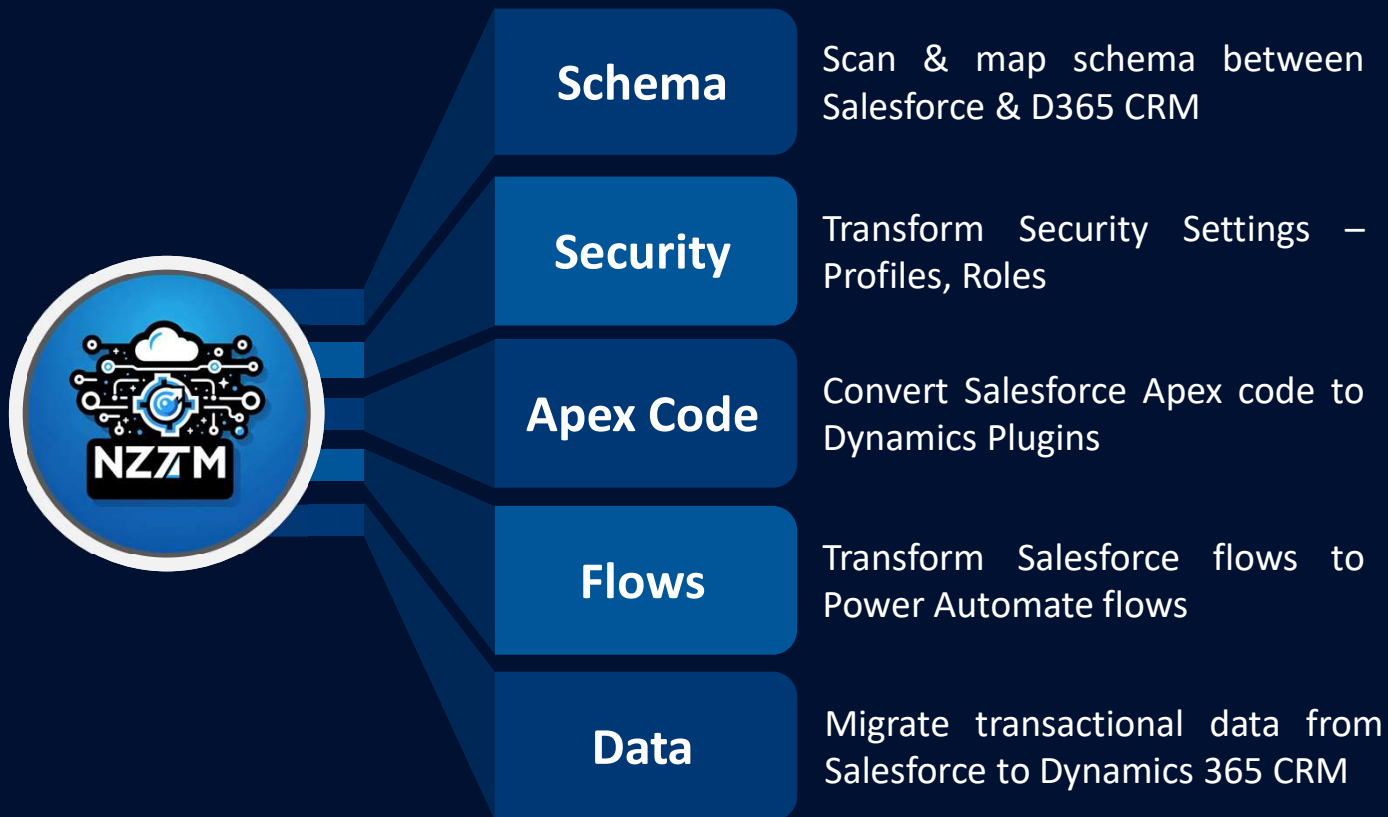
NZTM

Schema

Scan & map schema between Salesforce & D365 CRM

Security

Transform Security Settings – Profiles, Roles

Apex Code

Convert Salesforce Apex code to Dynamics Plugins

Flows

Transform Salesforce flows to Power Automate flows

Data

Migrate transactional data from Salesforce to Dynamics 365 CRM